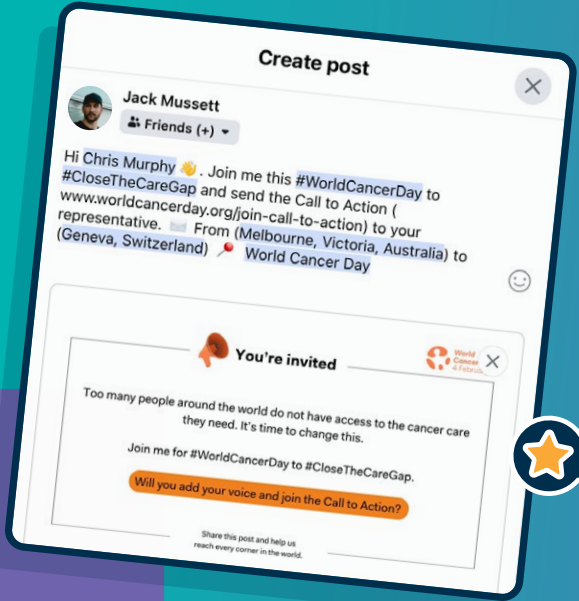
Create post

Jack Mussett
Friends (+)

Hi Chris Murphy 👋. Join me this #WorldCancerDay to #CloseTheCareGap and send the Call to Action ( www.worldcancerday.org/join-call-to-action) to your representative. ✉️ From (Melbourne, Victoria, Australia) to (Geneva, Switzerland) 📍 World Cancer Day

You're invited

World Cancer
4 Febru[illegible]

Too many people around the world do not have access to the cancer care they need. It's time to change this.

Join me for #WorldCancerDay to #CloseTheCareGap.

Will you add your voice and join the Call to Action?

Share this post and help us reach every corner in the world.